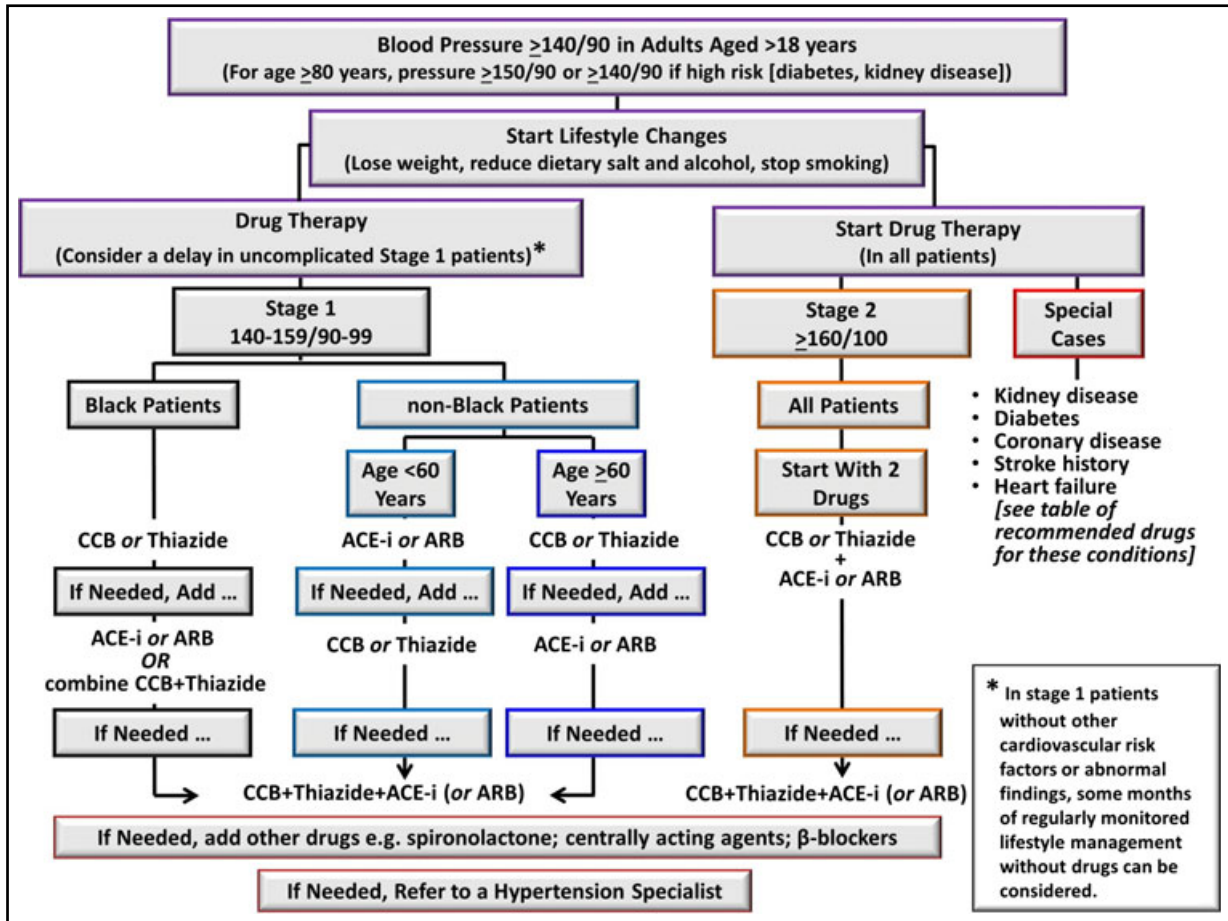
Blood Pressure $\geq$140/90 in Adults Aged >18 years
(For age $\geq$80 years, pressure $\geq$150/90 or $\geq$140/90 if high risk [diabetes, kidney disease])

Start Lifestyle Changes
(Lose weight, reduce dietary salt and alcohol, stop smoking)

Drug Therapy
(Consider a delay in uncomplicated Stage 1 patients)*

Start Drug Therapy
(In all patients)

Stage 1
140-159/90-99

Black Patients

non-Black Patients

Age <60 Years

Age $\geq$60 Years

CCB *or* Thiazide

ACE-i *or* ARB

CCB *or* Thiazide

If Needed, Add ...

If Needed, Add ...

If Needed, Add ...

ACE-i *or* ARB
*OR*
combine CCB+Thiazide

CCB *or* Thiazide

ACE-i *or* ARB

If Needed ...

If Needed ...

If Needed ...

CCB+Thiazide+ACE-i (*or* ARB)

Stage 2
$\geq$160/100

All Patients

Start With 2 Drugs

CCB *or* Thiazide
+
ACE-i *or* ARB

If Needed ...

CCB+Thiazide+ACE-i (*or* ARB)

Special Cases

• Kidney disease
• Diabetes
• Coronary disease
• Stroke history
• Heart failure
*[see table of recommended drugs for these conditions]*

* In stage 1 patients without other cardiovascular risk factors or abnormal findings, some months of regularly monitored lifestyle management without drugs can be considered.

If Needed, add other drugs e.g. spironolactone; centrally acting agents; β-blockers

If Needed, Refer to a Hypertension Specialist